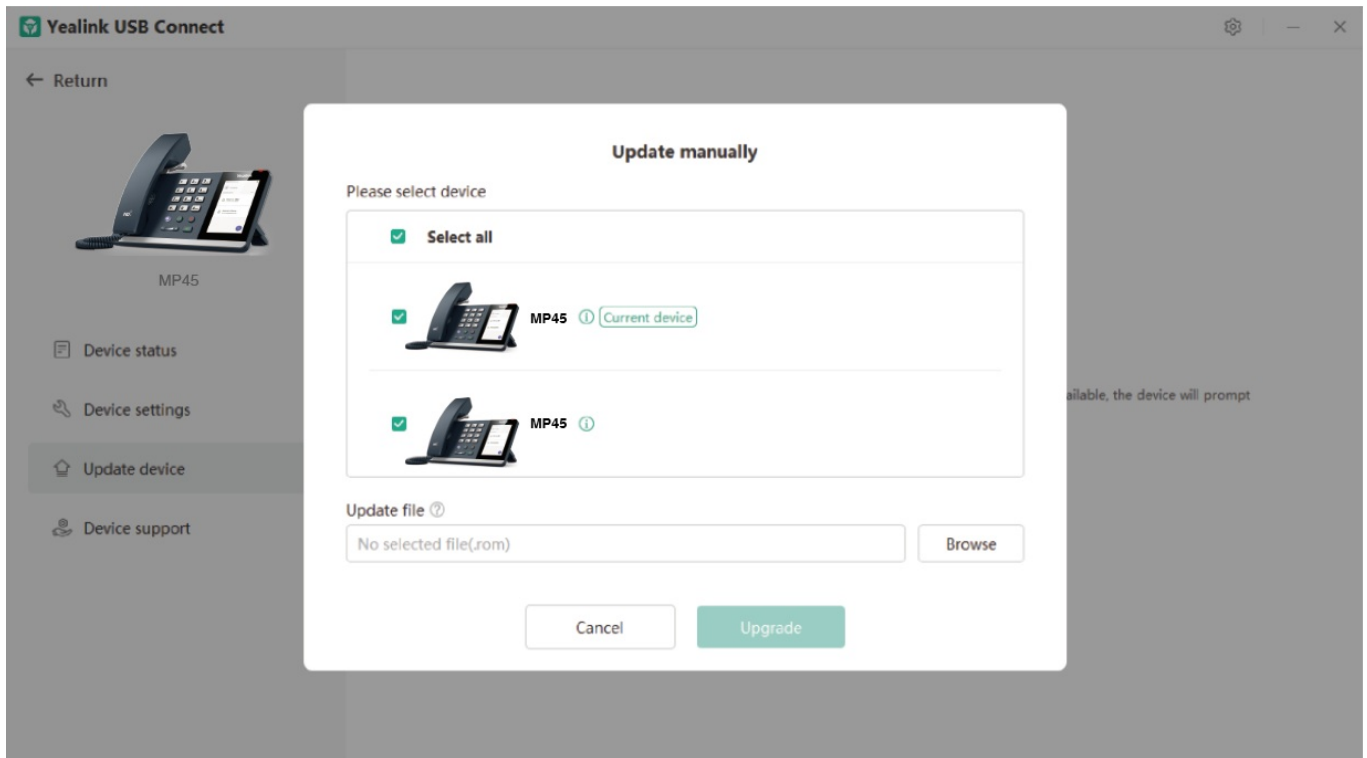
Yealink USB Connect

← Return

MP45

Device status

Device settings

Update device

Device support

ailable, the device will prompt

Update manually

Please select device

Select all

MP45 Current device

MP45

Update file

No selected file(.rom)

Browse

Cancel

Upgrade